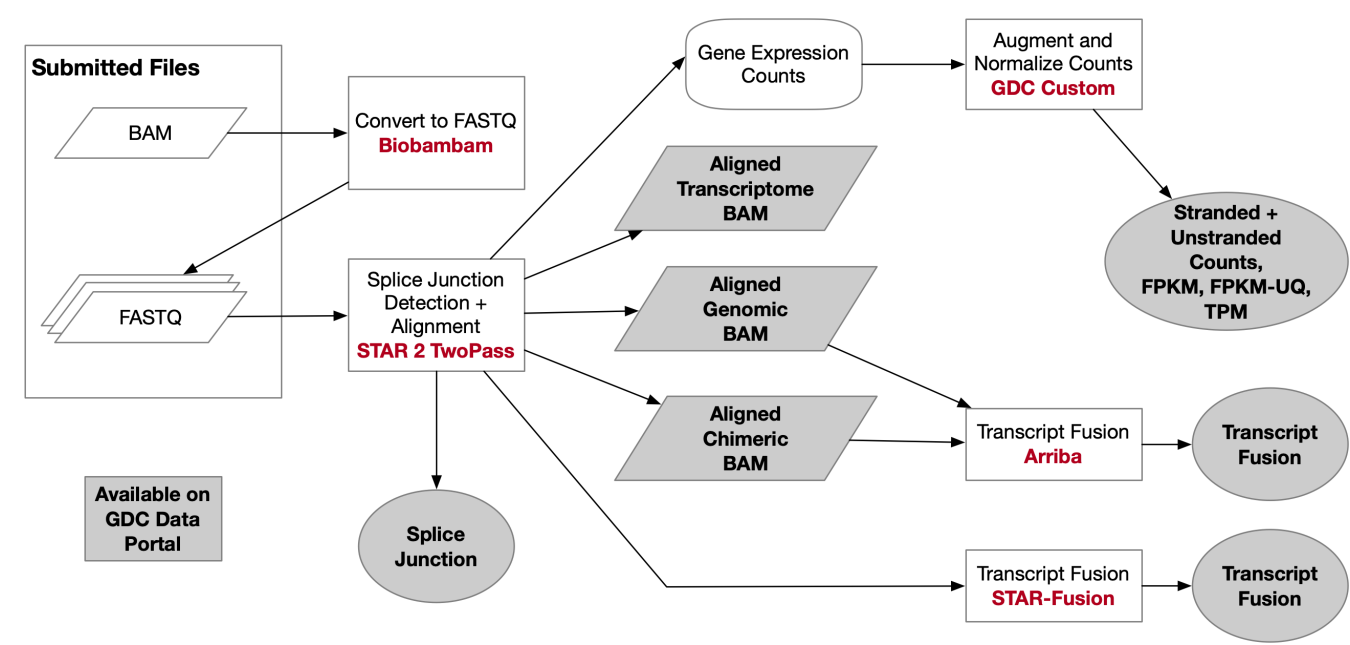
Submitted Files

BAM

FASTQ

Convert to FASTQ
Biobambam

Splice Junction Detection + Alignment
STAR 2 TwoPass

Gene Expression Counts

Augment and Normalize Counts
GDC Custom

Stranded + Unstranded Counts, FPKM, FPKM-UQ, TPM

Aligned Transcriptome BAM

Aligned Genomic BAM

Aligned Chimeric BAM

Transcript Fusion
Arriba

Transcript Fusion

Splice Junction

Transcript Fusion
STAR-Fusion

Transcript Fusion

Available on GDC Data Portal